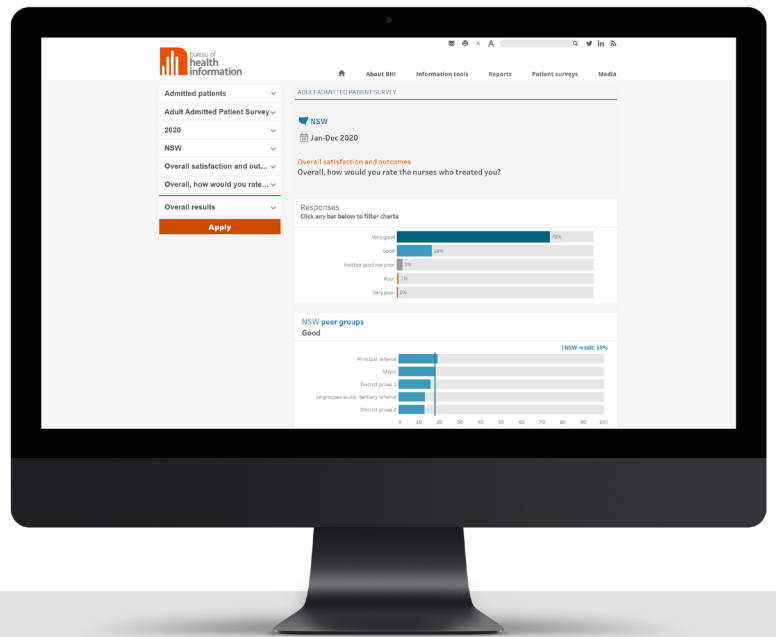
bureau of health information

A A

About BHI Information tools Reports Patient surveys Media

Admitted patients
Adult Admitted Patient Survey
2020
NSW
Overall satisfaction and out...
Overall, how would you rate...
Overall results
Apply

ADULT ADMITTED PATIENT SURVEY

NSW
Jan-Dec 2020

Overall satisfaction and outcomes
Overall, how would you rate the nurses who treated you?

Responses
Click any bar below to filter charts

Very good 78%
Good 18%
Neither good nor poor 3%
Poor 1%
Very poor 0%

NSW peer groups
Good

| NSW result: 18%

Principal referral
Major
District group 1
Ungrouped acute - tertiary referral
District group 2

0 10 20 30 40 50 60 70 80 90 100